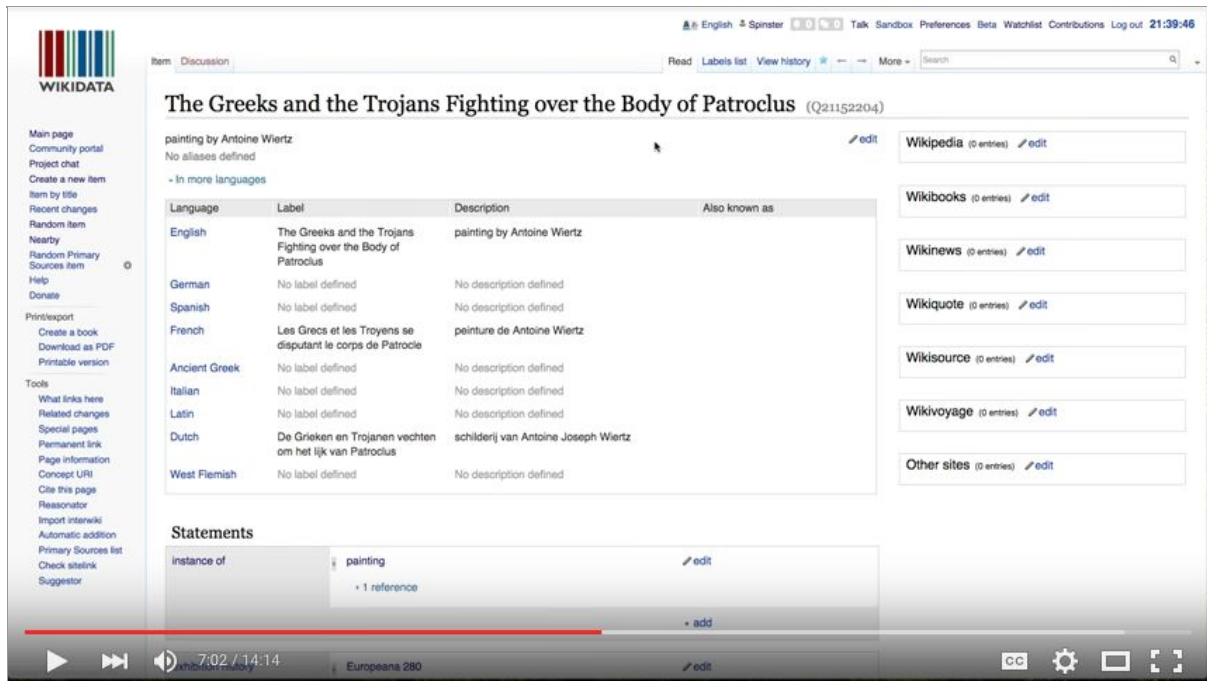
English Spinster 0 0 Talk Sandbox Preferences Beta Watchlist Contributions Log out 21:39:46

WIKIDATA

Item Discussion

Read Labels list View history More Search

The Greeks and the Trojans Fighting over the Body of Patroclus (Q21152204)

painting by Antoine Wiertz
No aliases defined

edit

In more languages

| Language | Label | Description | Also known as |
|---|---|---|---|
| English | The Greeks and the Trojans Fighting over the Body of Patroclus | painting by Antoine Wiertz | |
| German | No label defined | No description defined | |
| Spanish | No label defined | No description defined | |
| French | Les Grecs et les Troyens se disputant le corps de Patrocle | peinture de Antoine Wiertz | |
| Ancient Greek | No label defined | No description defined | |
| Italian | No label defined | No description defined | |
| Latin | No label defined | No description defined | |
| Dutch | De Grieken en Trojanen vechten om het lijk van Patroclus | schilderij van Antoine Joseph Wiertz | |
| West Flemish | No label defined | No description defined | |

Wikipedia (0 entries) edit

Wikibooks (0 entries) edit

Wikinews (0 entries) edit

Wikiquote (0 entries) edit

Wikisource (0 entries) edit

Wikivoyage (0 entries) edit

Other sites (0 entries) edit

Main page
Community portal
Project chat
Create a new item
Item by title
Recent changes
Random item
Nearby
Random Primary Sources item
Help
Donate

Print/export
Create a book
Download as PDF
Printable version

Tools
What links here
Related changes
Special pages
Permanent link
Page information
Concept URI
Cite this page
Reasonator
Import interwiki
Automatic addition
Primary Sources list
Check sitelink
Suggestor

Statements

instance of
painting
edit
1 reference
add

exhibition history
Europeana 280
edit

7:02 / 14:14

CC